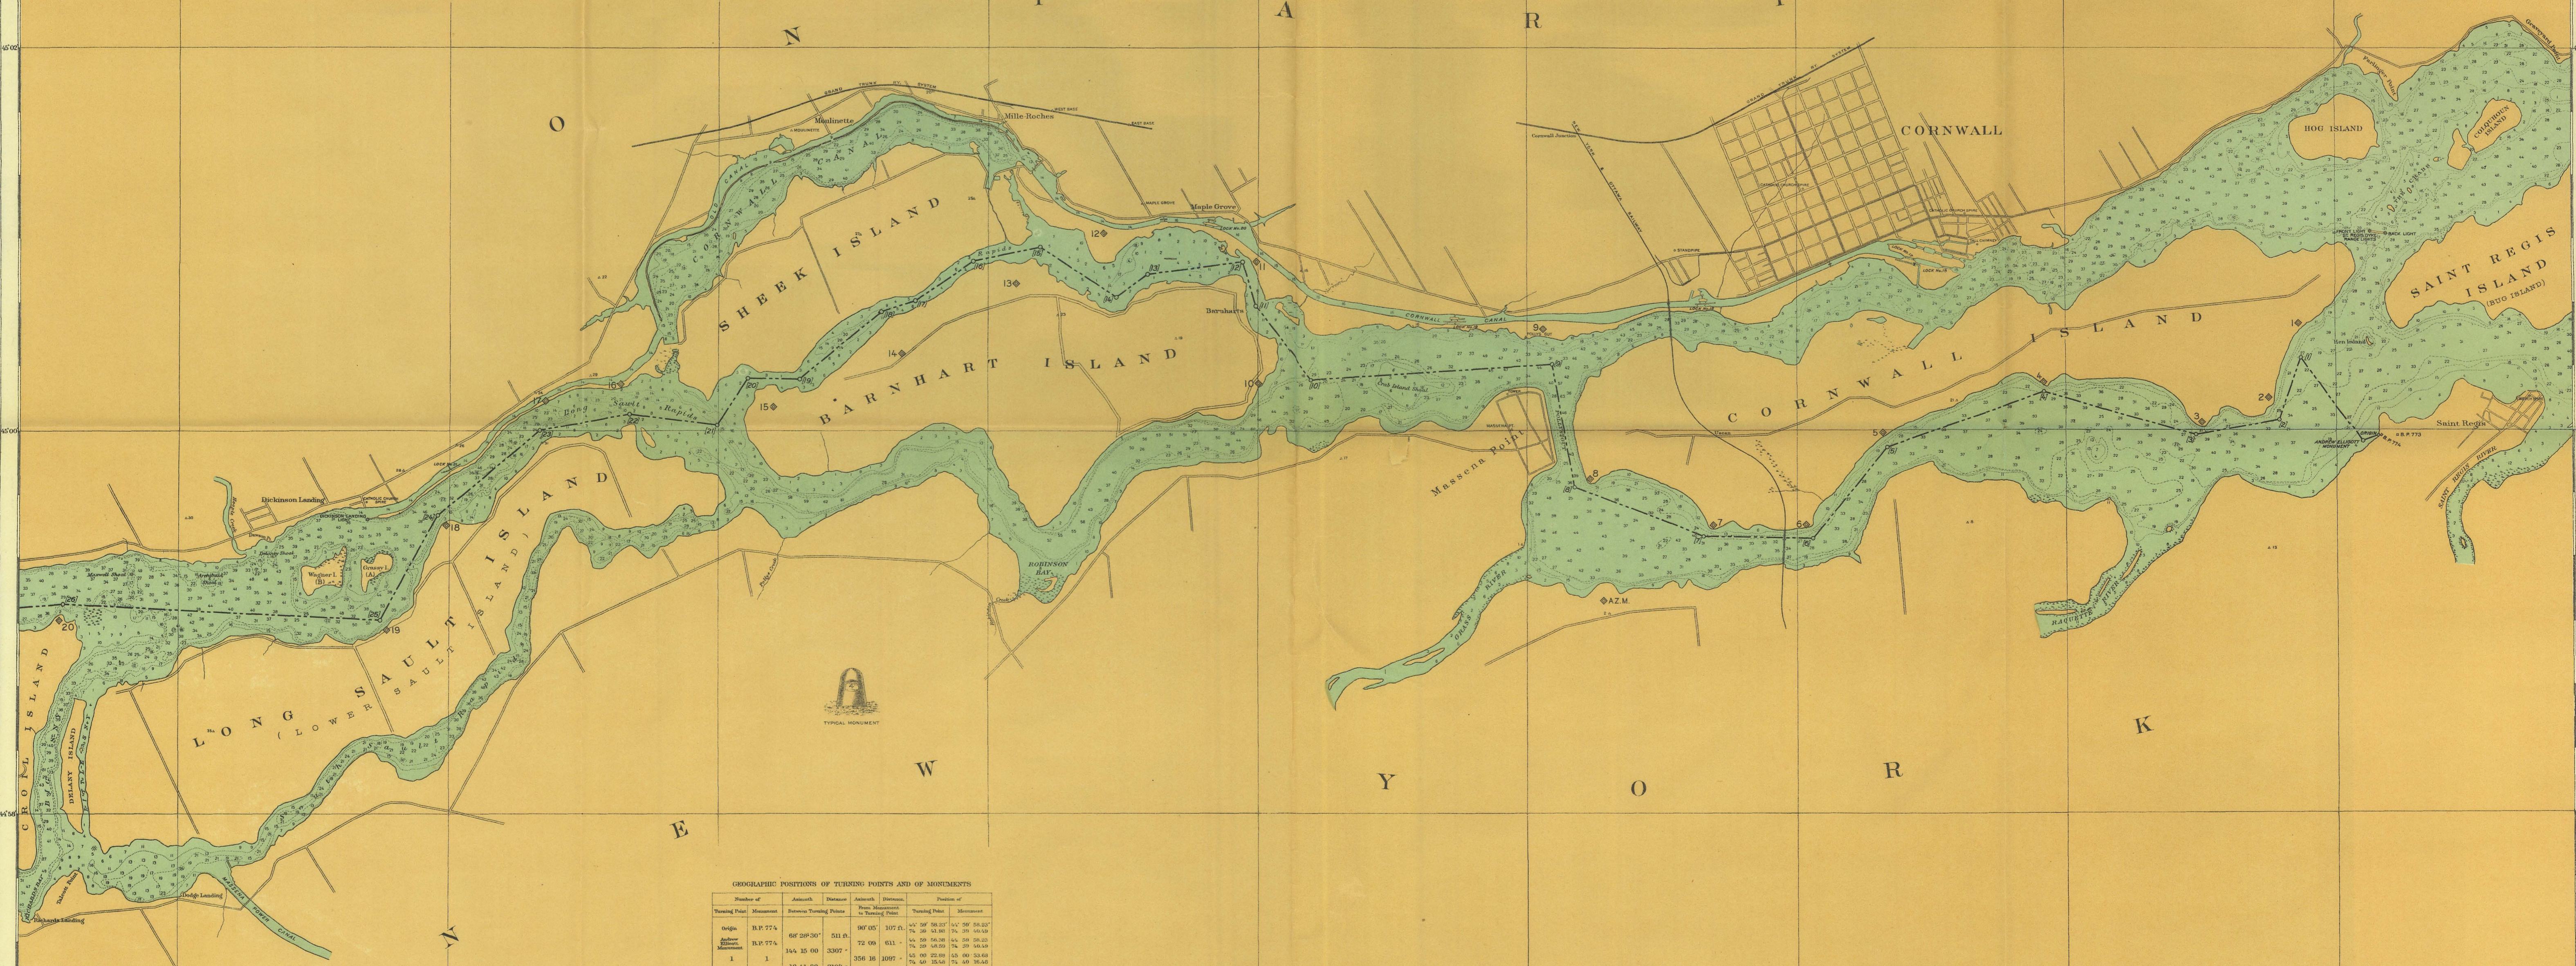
O N T A R I O

N E W Y O R K

CORNWALL

Mille Roches

Moulinette

CORNWALL CANAL

SHEEK ISLAND

BARNHART ISLAND

Maple Grove

Barnharts

Long Sault Rapids

LONG SAULT ISLAND (LOWER SAULT ISLAND)

Dickinson Landing

Wagner I. (B)

Gooseneck I. (A)

CROIL ISLAND

DELANY ISLAND

Richards Landing

Dodge Landing

CORNWALL ISLAND

Massena Point

ROBINSON BAY

HOG ISLAND

COLQUHOUN ISLAND

SAINT REGIS ISLAND (BUG ISLAND)

Saint Regis

SAINT REGIS RIVER

RAQUETTE RIVER

GRASSE RIVER

Cornwall Junction

ANDREW ELLICOTT MONUMENT

B.P. 773

AZ. M.

TYPICAL MONUMENT

1 2 3 4 5 6 7 8 9 10 11 12 13 14 15 16 17 18 19 20

45°05'

45°00'

44°58'

GEOGRAPHIC POSITIONS OF TURNING POINTS AND OF MONUMENTS

| Number of | | Azimuth | Distance | Azimuth | Distance | Position of | |
|---|---|---|---|---|---|---|---|
| Turning Point | Monument | Between Turning Points | | From Monument to Turning Point | | Turning Point | Monument |
| Origin | B.P. 774 | | | 96° 05' | 107 ft. | 44° 59' 56.37" 74 38 45.90 | 44° 59' 56.33" 74 38 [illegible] |
| Andrew Ellicott Monument | B.P. 774 | 68° 28' 36" | 511 ft. | 72 09 | 611 - | 44 59 56.38 74 39 48.89 | 44 59 56.22 74 39 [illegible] |
| 1 | 1 | 144 35 00 | 3307 - | 356 16 | 1097 - | 45 00 22.89 74 40 35.58 | 45 00 33.83 74 40 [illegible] |